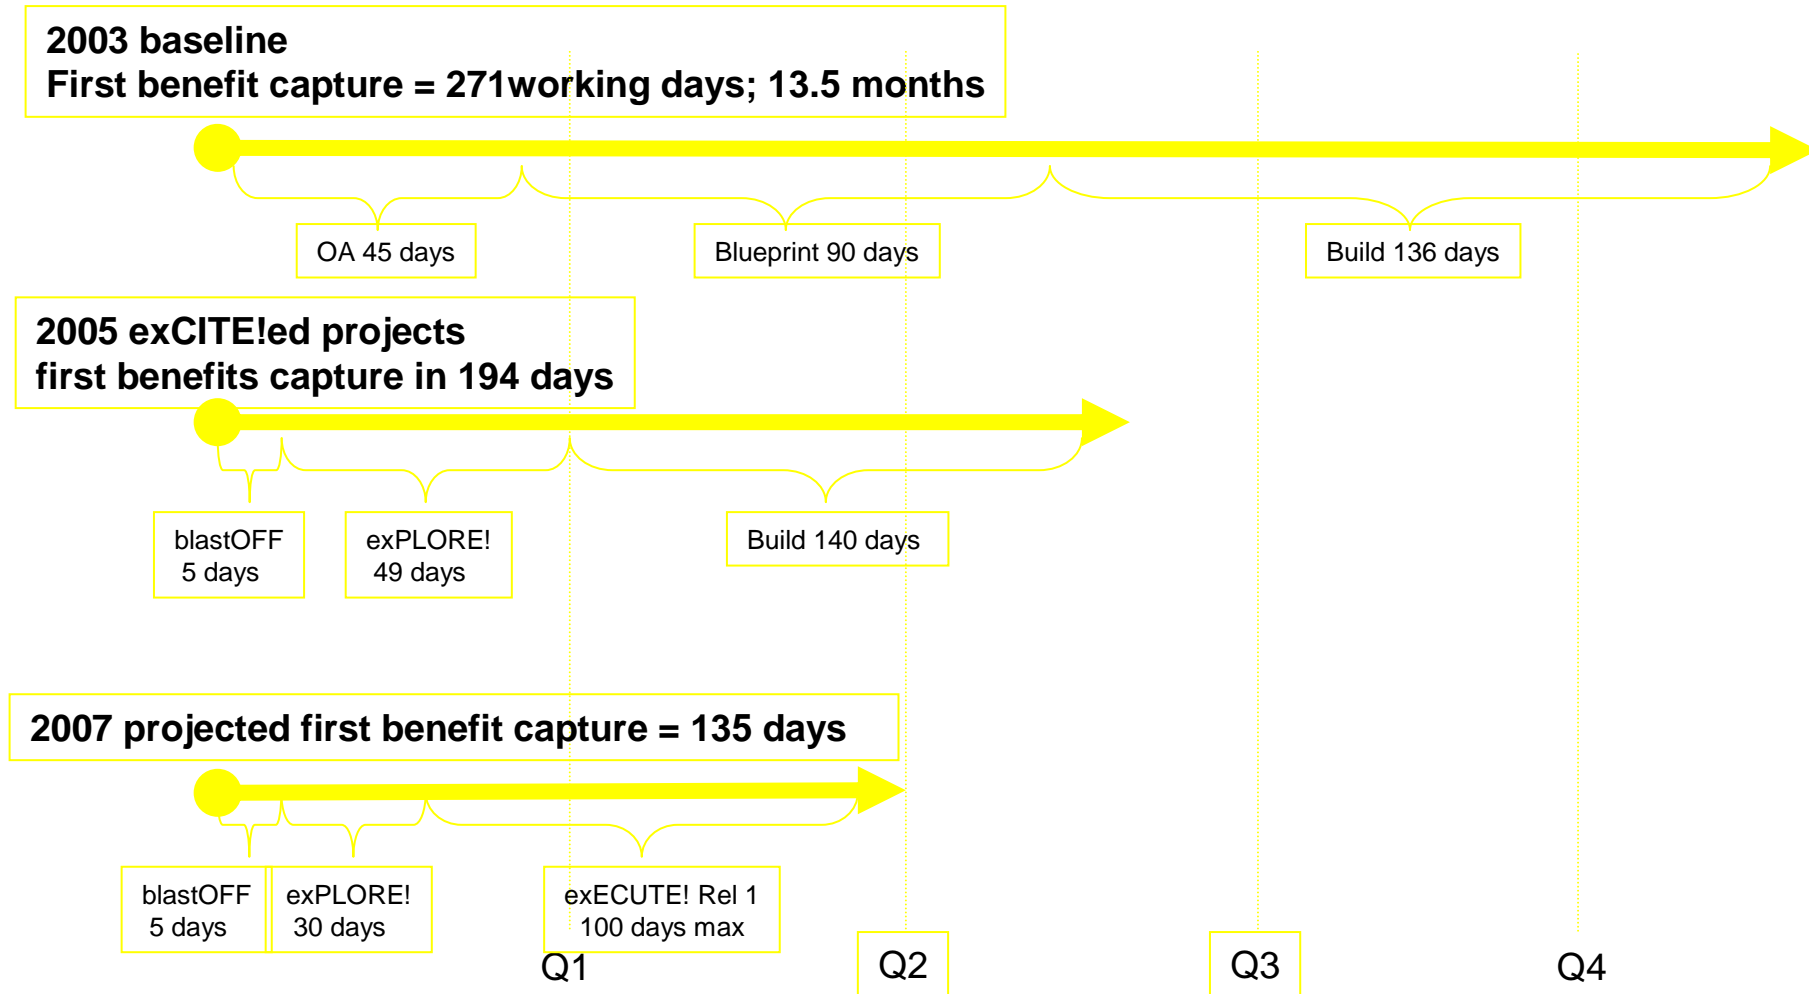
2003 baseline
First benefit capture = 271working days; 13.5 months

OA 45 days

Blueprint 90 days

Build 136 days

2005 exCITE!ed projects
first benefits capture in 194 days

blastOFF
5 days

exPLORE!
49 days

Build 140 days

2007 projected first benefit capture = 135 days

blastOFF
5 days

exPLORE!
30 days

exECUTE! Rel 1
100 days max

Q1

Q2

Q3

Q4